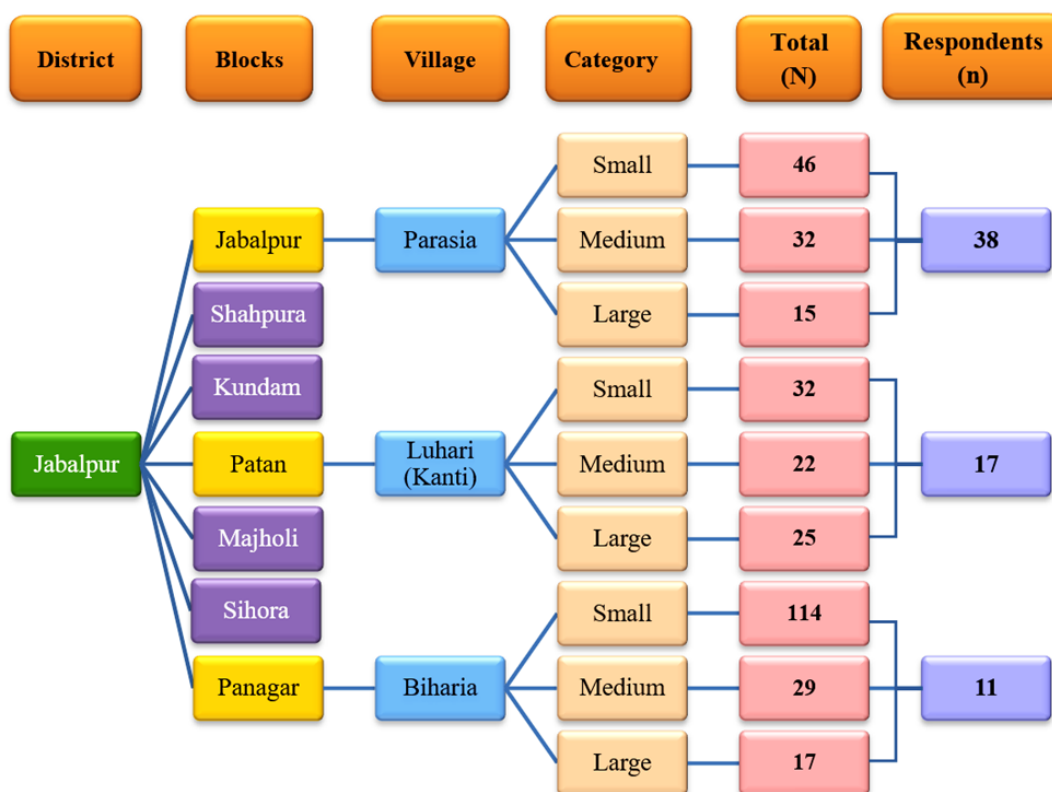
District

Blocks

Village

Category

Total (N)

Respondents (n)

Jabalpur

Jabalpur

Shahpura

Kundam

Patan

Majholi

Sihora

Panagar

Parasia

Luhari (Kanti)

Biharia

Small

Medium

Large

Small

Medium

Large

Small

Medium

Large

46

32

15

32

22

25

114

29

17

38

17

11